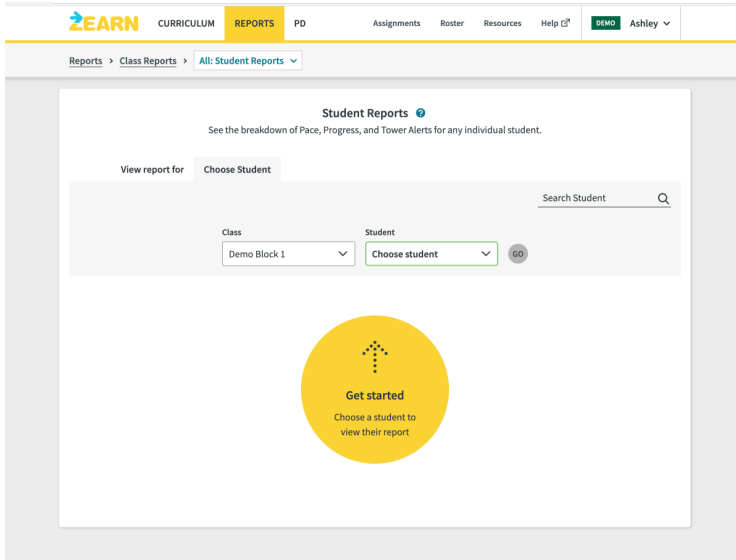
ZEARN CURRICULUM REPORTS PD Assignments Roster Resources Help DEMO Ashley

Reports › Class Reports › All: Student Reports

Student Reports

See the breakdown of Pace, Progress, and Tower Alerts for any individual student.

View report for Choose Student

Search Student

Class
Demo Block 1

Student
Choose student

GO

Get started

Choose a student to view their report